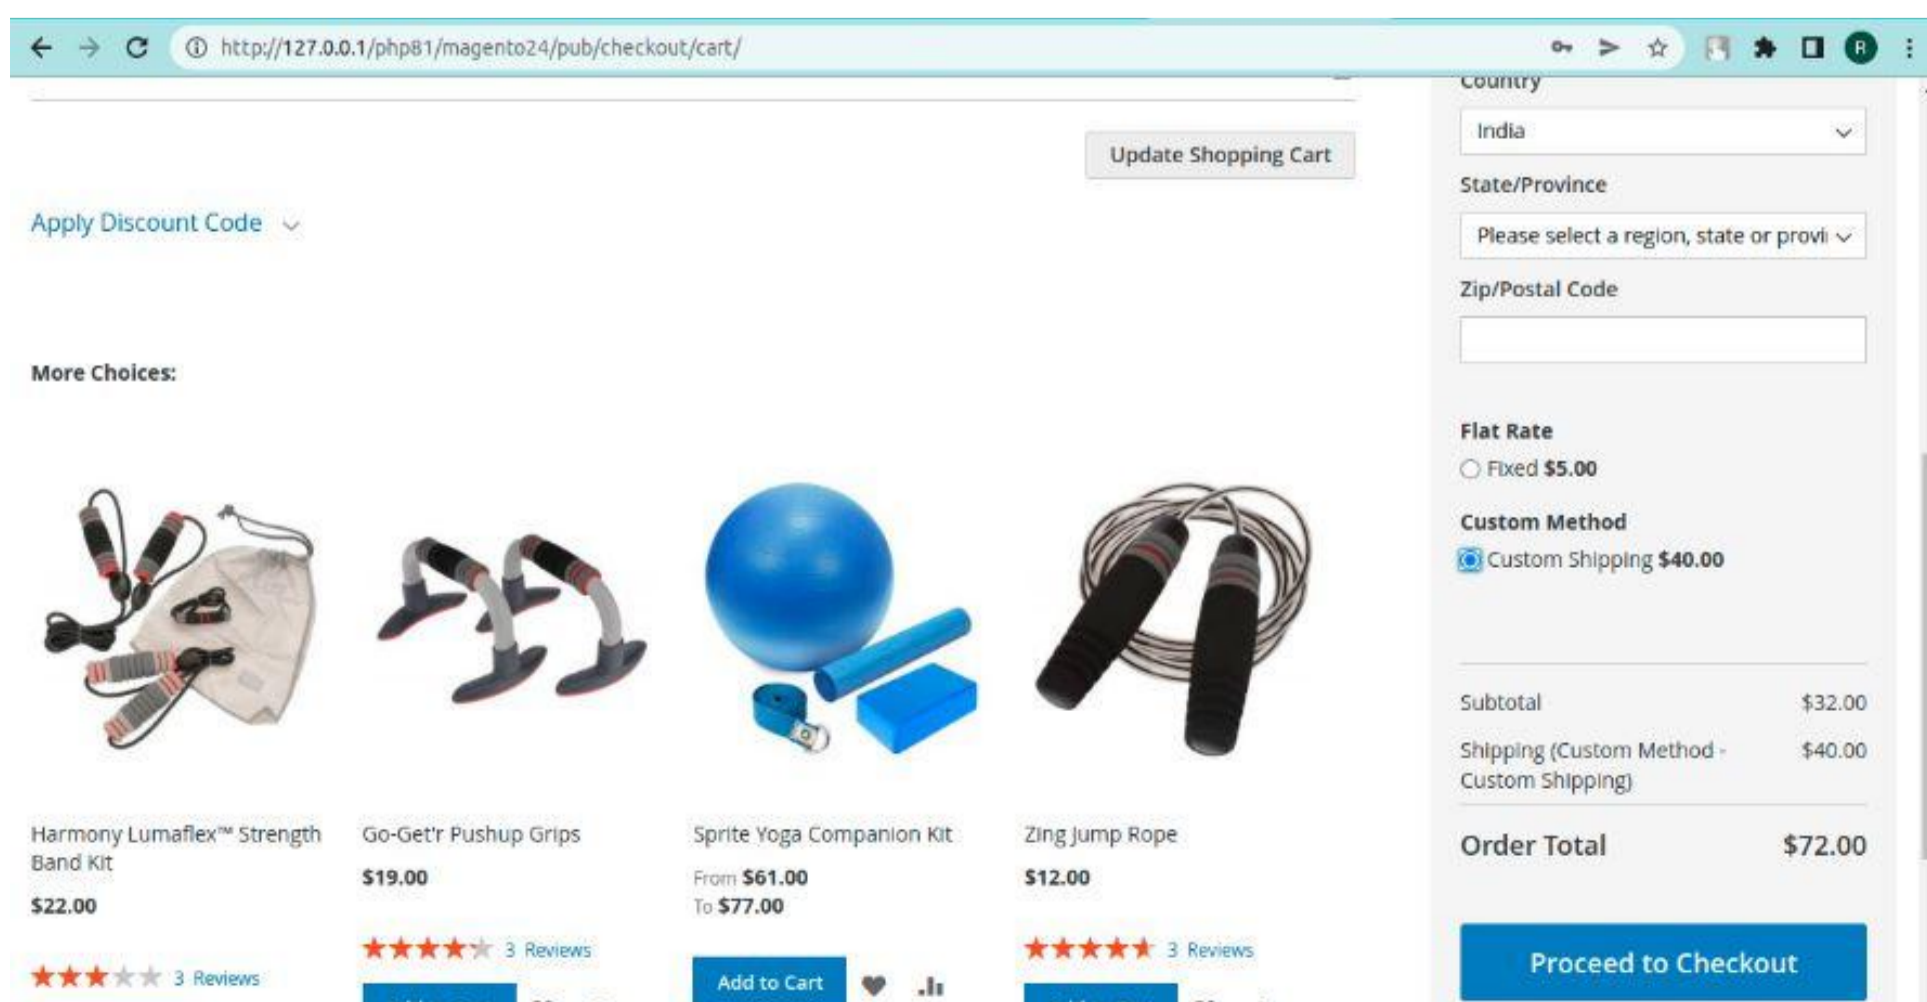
http://127.0.0.1/php81/magento24/pub/checkout/cart/

Update Shopping Cart

Apply Discount Code

More Choices:

Harmony Lumaflex™ Strength Band Kit
$22.00
3 Reviews

Go-Get'r Pushup Grips
$19.00
3 Reviews

Sprite Yoga Companion Kit
From $61.00
To $77.00
Add to Cart

Zing Jump Rope
$12.00
3 Reviews

Country
India
State/Province
Please select a region, state or provi
Zip/Postal Code

Flat Rate
Fixed $5.00
Custom Method
Custom Shipping $40.00

| | |
|---|---|
| Subtotal | $32.00 |
| Shipping (Custom Method - Custom Shipping) | $40.00 |
| Order Total | $72.00 |

Proceed to Checkout